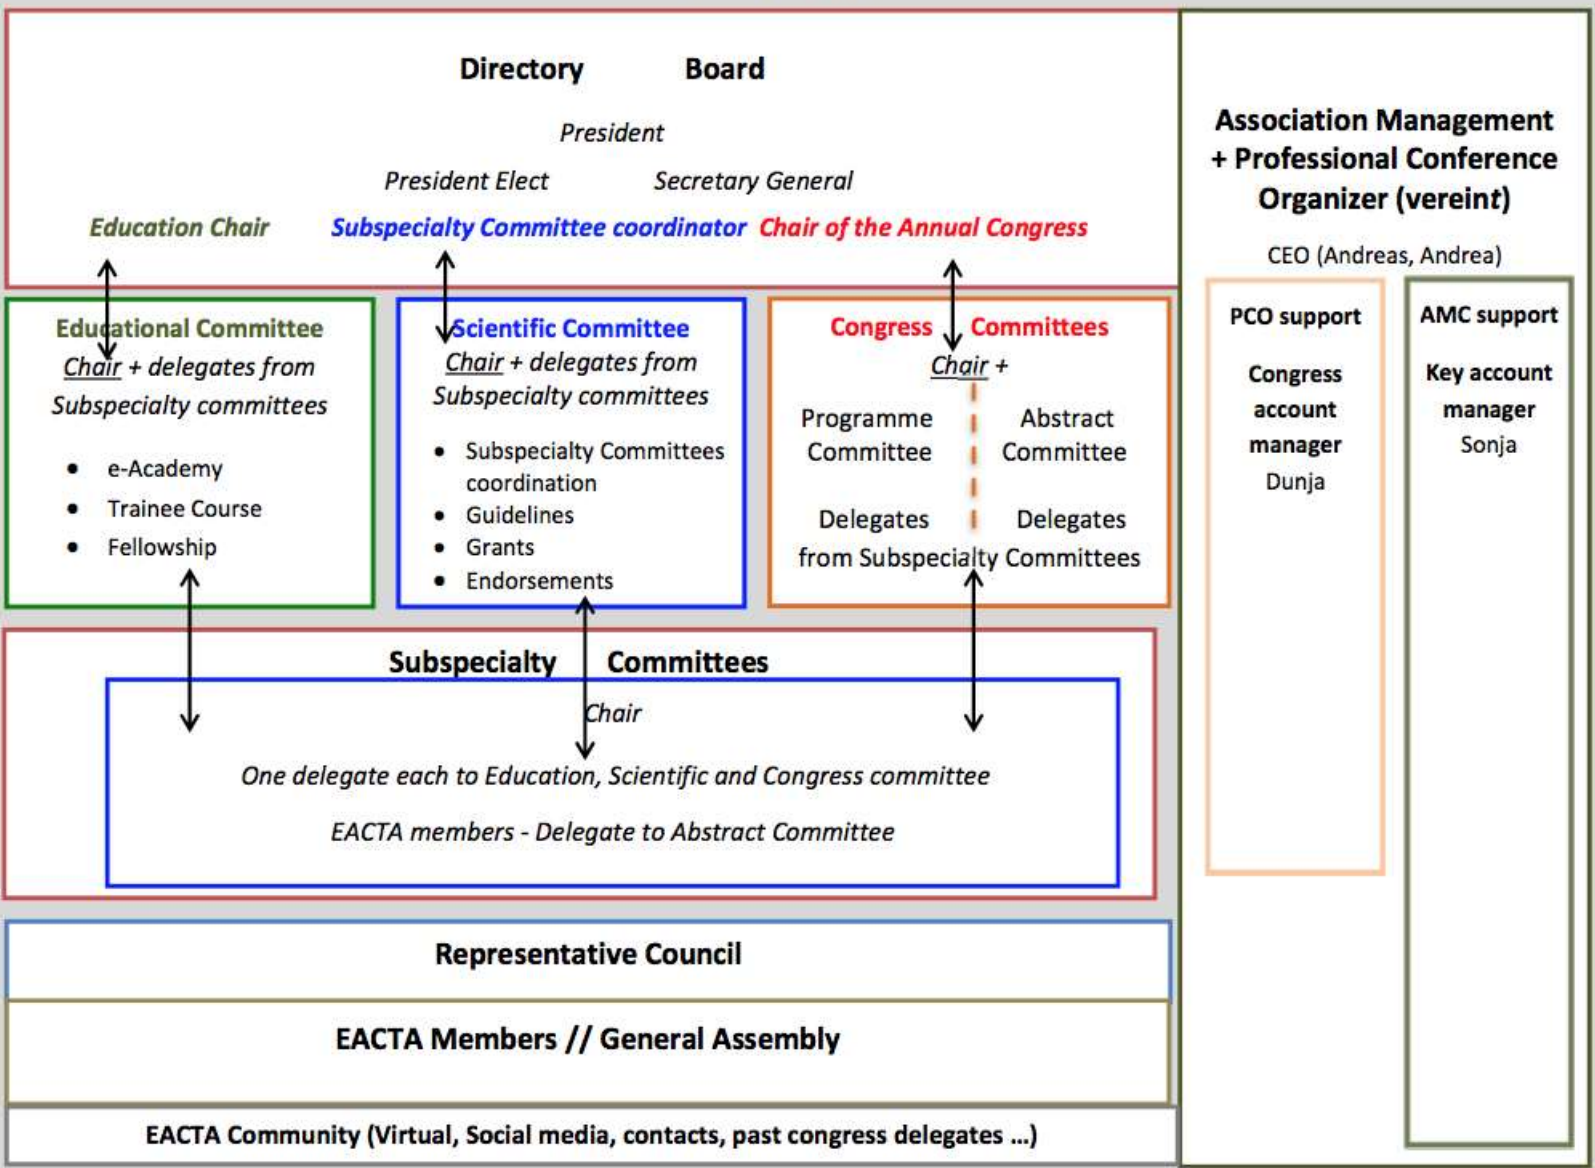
Directory Board

President

President Elect Secretary General

Education Chair Subspecialty Committee coordinator Chair of the Annual Congress

Educational Committee
Chair + delegates from Subspecialty committees

- e-Academy
- Trainee Course
- Fellowship

Scientific Committee
Chair + delegates from Subspecialty committees

- Subspecialty Committees coordination
- Guidelines
- Grants
- Endorsements

Congress Committees
Chair +

Programme Committee

Abstract Committee

Delegates

Delegates

from Subspecialty Committees

Subspecialty Committees

Chair

One delegate each to Education, Scientific and Congress committee

EACTA members - Delegate to Abstract Committee

Representative Council

EACTA Members // General Assembly

EACTA Community (Virtual, Social media, contacts, past congress delegates ...)

Association Management + Professional Conference Organizer (vereint)

CEO (Andreas, Andrea)

PCO support

Congress account manager
Dunja

AMC support

Key account manager
Sonja